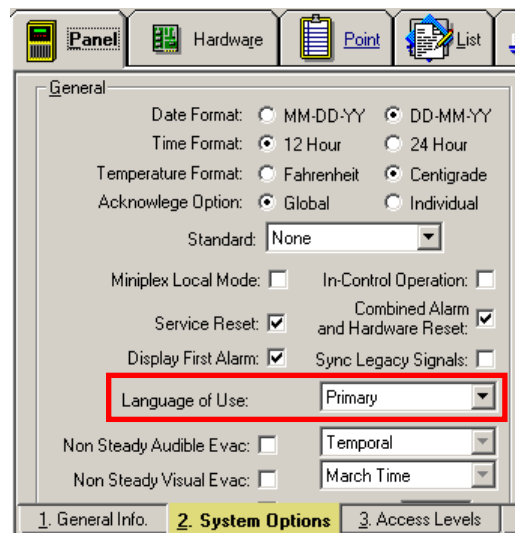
Panel Hardware Point List

General

Date Format: MM-DD-YY DD-MM-YY

Time Format: 12 Hour 24 Hour

Temperature Format: Fahrenheit Centigrade

Acknowlege Option: Global Individual

Standard: None

Miniplex Local Mode:

In-Control Operation:

Service Reset:

Combined Alarm and Hardware Reset:

Display First Alarm:

Sync Legacy Signals:

Language of Use: Primary

Non Steady Audible Evac: Temporal

Non Steady Visual Evac: March Time

1. General Info. 2. System Options 3. Access Levels